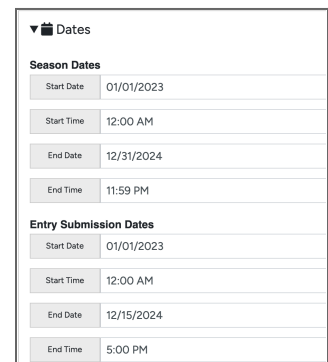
▼ Dates

Season Dates

| Start Date | 01/01/2023 |
|---|---|
| Start Time | 12:00 AM |
| End Date | 12/31/2024 |
| End Time | 11:59 PM |

Entry Submission Dates

| Start Date | 01/01/2023 |
|---|---|
| Start Time | 12:00 AM |
| End Date | 12/15/2024 |
| End Time | 5:00 PM |